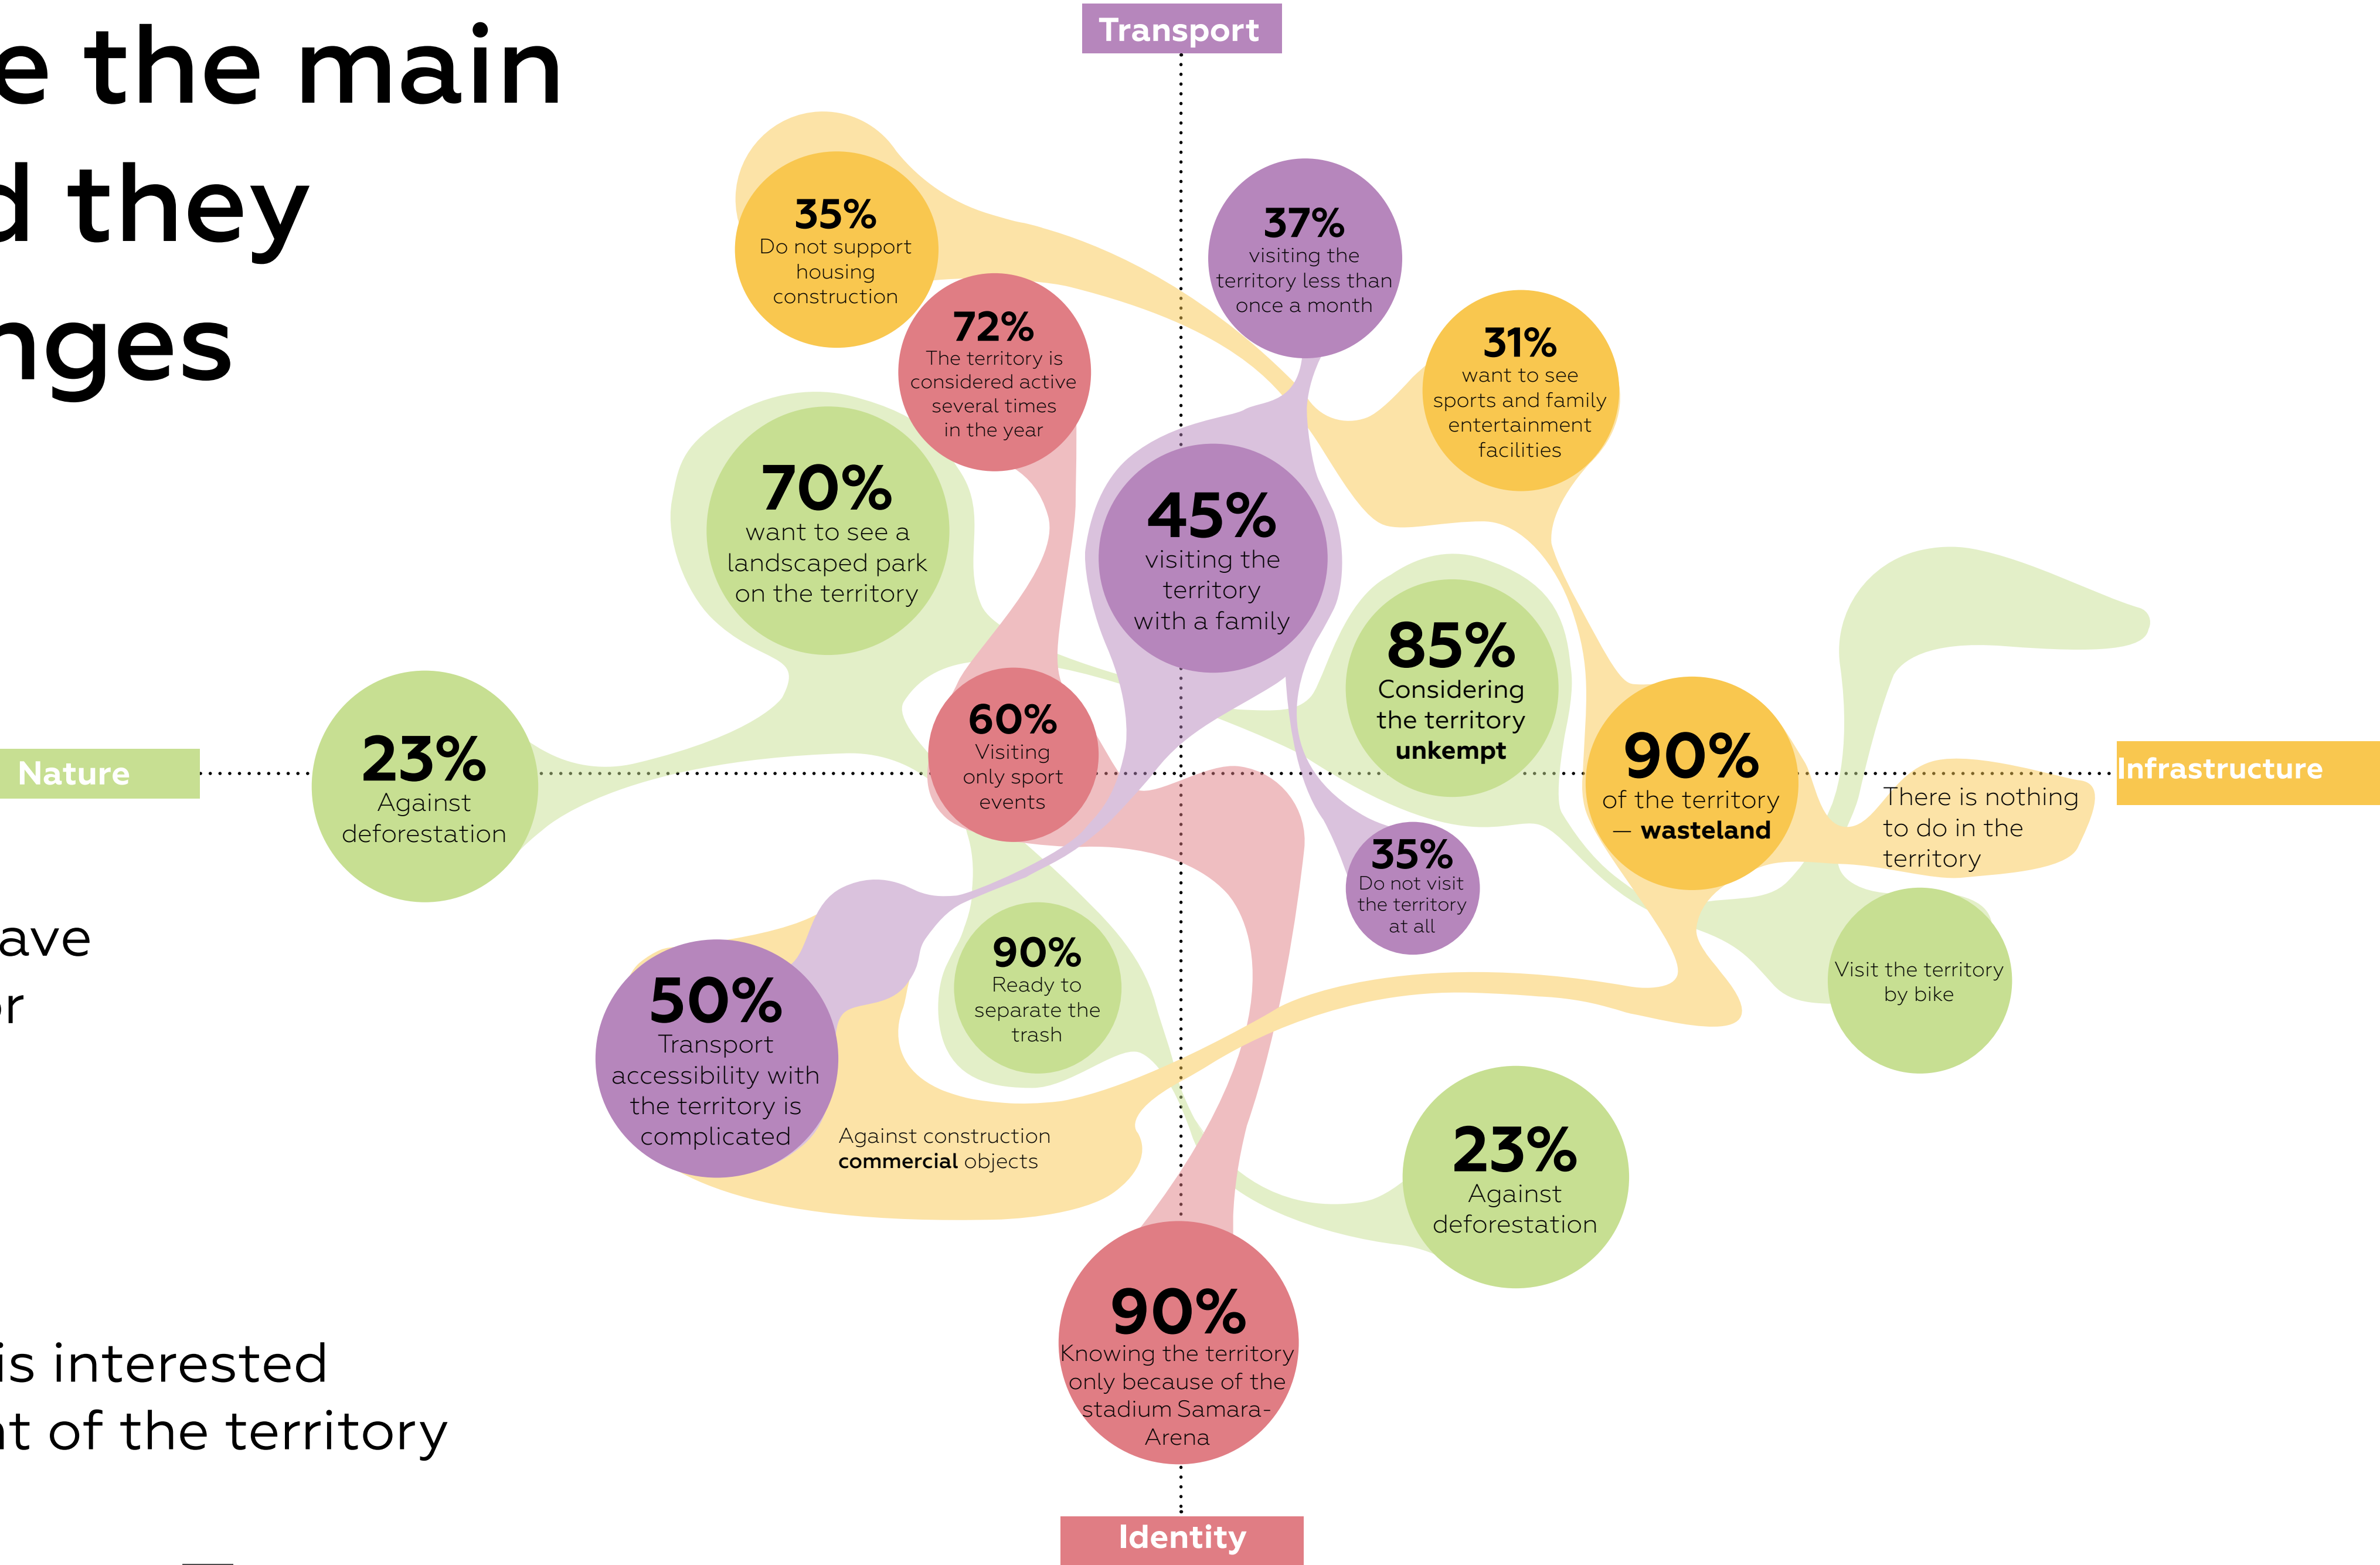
e the main
d they
nges

ave
r

is interested
t of the territory

Transport

35%
Do not support housing construction

72%
The territory is considered active several times in the year

37%
visiting the territory less than once a month

31%
want to see sports and family entertainment facilities

70%
want to see a landscaped park on the territory

45%
visiting the territory with a family

85%
Considering the territory **unkempt**

Nature

23%
Against deforestation

60%
Visiting only sport events

90%
of the territory — **wasteland**

Infrastructure

There is nothing to do in the territory

35%
Do not visit the territory at all

90%
Ready to separate the trash

50%
Transport accessibility with the territory is complicated

Visit the territory by bike

Against construction **commercial** objects

23%
Against deforestation

90%
Knowing the territory only because of the stadium Samara-Arena

Identity